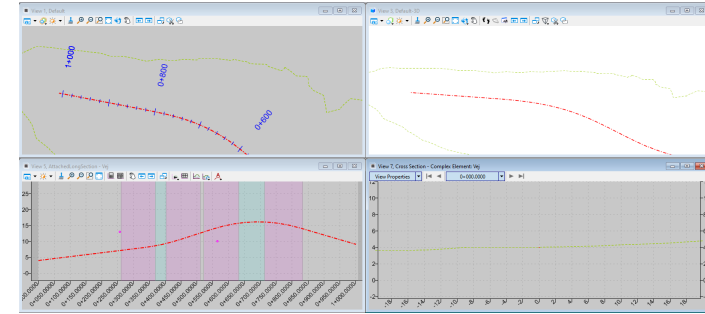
View 1, Default

1+000
0+800
0+600

View 5, Default-3D

View 3, Attached Longitudinal - Vej

20
15
10
5
0
-5

0+000.0000
0+050.0000
0+100.0000
0+150.0000
0+200.0000
0+250.0000
0+300.0000
0+350.0000
0+400.0000
0+450.0000
0+500.0000
0+550.0000
0+600.0000
0+650.0000
0+700.0000
0+750.0000
0+800.0000
0+850.0000
0+900.0000
0+950.0000
1+000.0000

View 7, Cross Section - Complex Element: Vej

View Properties
0+000.0000

10
8
6
4
2
0
-2
-4
-6